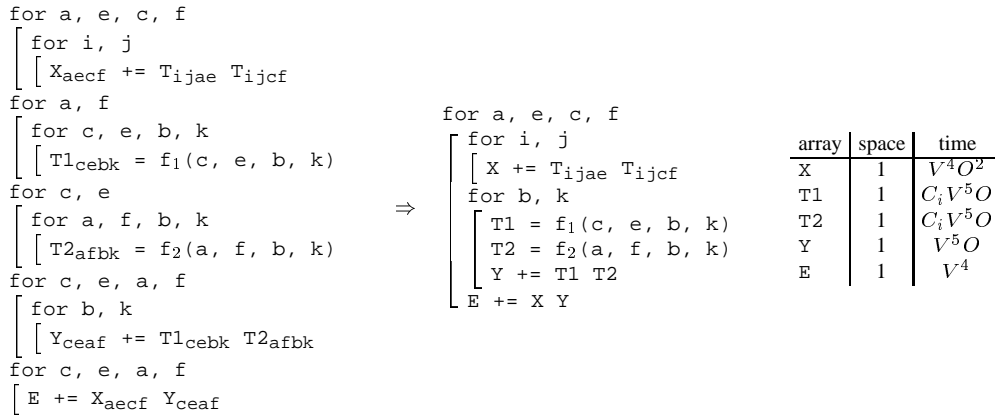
for a, e, c, f
for i, j
$X_{aecf}$ += $T_{ijae}$ $T_{ijcf}$
for a, f
for c, e, b, k
$T1_{cebk}$ = $f_1$(c, e, b, k)
for c, e
for a, f, b, k
$T2_{afbk}$ = $f_2$(a, f, b, k)
for c, e, a, f
for b, k
$Y_{ceaf}$ += $T1_{cebk}$ $T2_{afbk}$
for c, e, a, f
E += $X_{aecf}$ $Y_{ceaf}$

$\Rightarrow$

for a, e, c, f
for i, j
X += $T_{ijae}$ $T_{ijcf}$
for b, k
T1 = $f_1$(c, e, b, k)
T2 = $f_2$(a, f, b, k)
Y += T1 T2
E += X Y

| array | space | time |
|---|---|---|
| X | 1 | $V^4O^2$ |
| T1 | 1 | $C_iV^5O$ |
| T2 | 1 | $C_iV^5O$ |
| Y | 1 | $V^5O$ |
| E | 1 | $V^4$ |